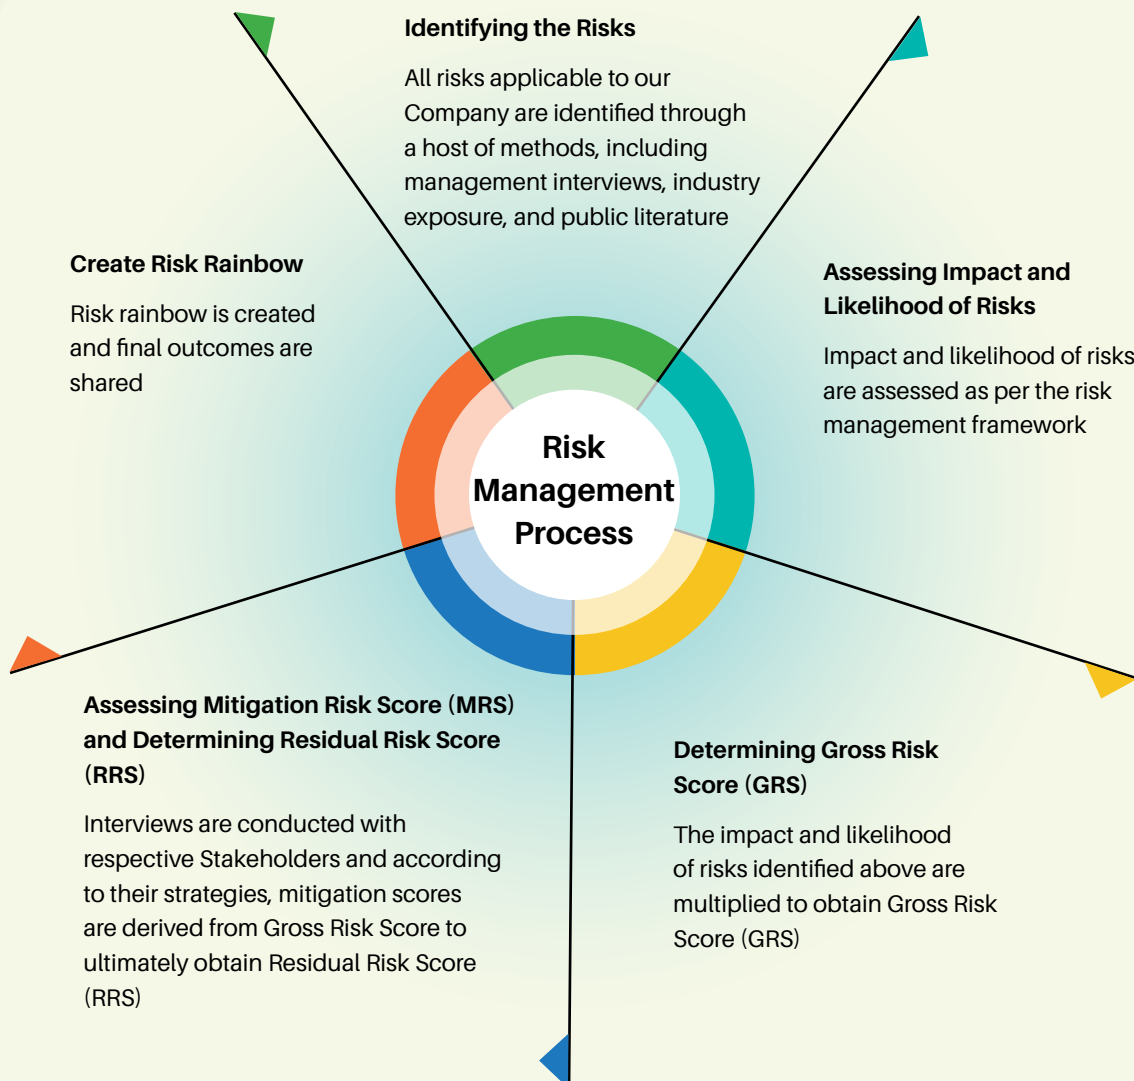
Identifying the Risks

All risks applicable to our Company are identified through a host of methods, including management interviews, industry exposure, and public literature

Create Risk Rainbow

Risk rainbow is created and final outcomes are shared

Assessing Impact and Likelihood of Risks

Impact and likelihood of risks are assessed as per the risk management framework

Risk Management Process

Assessing Mitigation Risk Score (MRS) and Determining Residual Risk Score (RRS)

Interviews are conducted with respective Stakeholders and according to their strategies, mitigation scores are derived from Gross Risk Score to ultimately obtain Residual Risk Score (RRS)

Determining Gross Risk Score (GRS)

The impact and likelihood of risks identified above are multiplied to obtain Gross Risk Score (GRS)